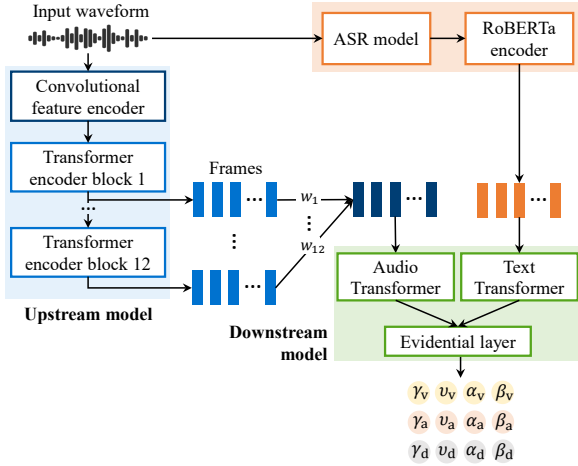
Input waveform

ASR model

RoBERTa encoder

Convolutional feature encoder

Transformer encoder block 1

...

Transformer encoder block 12

Upstream model

Frames

...

⋮

...

$w_1$

⋮

$w_{12}$

...

...

Downstream model

Audio Transformer

Text Transformer

Evidential layer

$\gamma_{\text{v}}$ $\upsilon_{\text{v}}$ $\alpha_{\text{v}}$ $\beta_{\text{v}}$

$\gamma_{\text{a}}$ $\upsilon_{\text{a}}$ $\alpha_{\text{a}}$ $\beta_{\text{a}}$

$\gamma_{\text{d}}$ $\upsilon_{\text{d}}$ $\alpha_{\text{d}}$ $\beta_{\text{d}}$